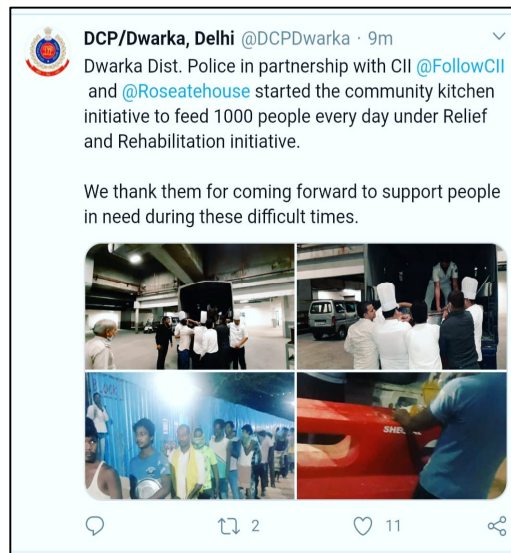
DCP/Dwarka, Delhi @DCPDwarka · 9m

Dwarka Dist. Police in partnership with CII @FollowCII and @Roseatehouse started the community kitchen initiative to feed 1000 people every day under Relief and Rehabilitation initiative.

We thank them for coming forward to support people in need during these difficult times.

SHE

2 11